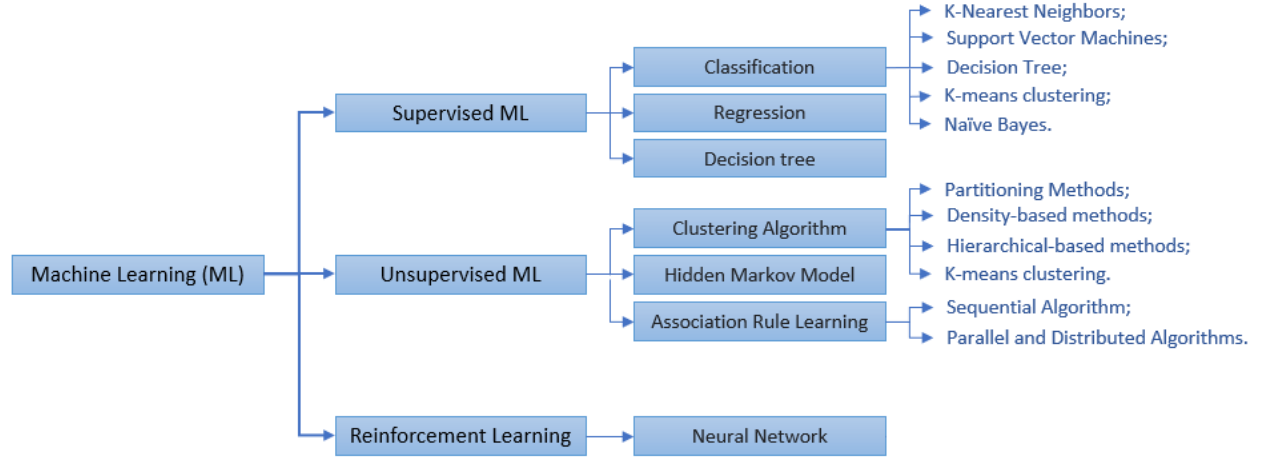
Machine Learning (ML)

Supervised ML

Classification

K-Nearest Neighbors;
Support Vector Machines;
Decision Tree;
K-means clustering;
Naïve Bayes.

Regression

Decision tree

Unsupervised ML

Clustering Algorithm

Partitioning Methods;
Density-based methods;
Hierarchical-based methods;
K-means clustering.

Hidden Markov Model

Association Rule Learning

Sequential Algorithm;
Parallel and Distributed Algorithms.

Reinforcement Learning

Neural Network